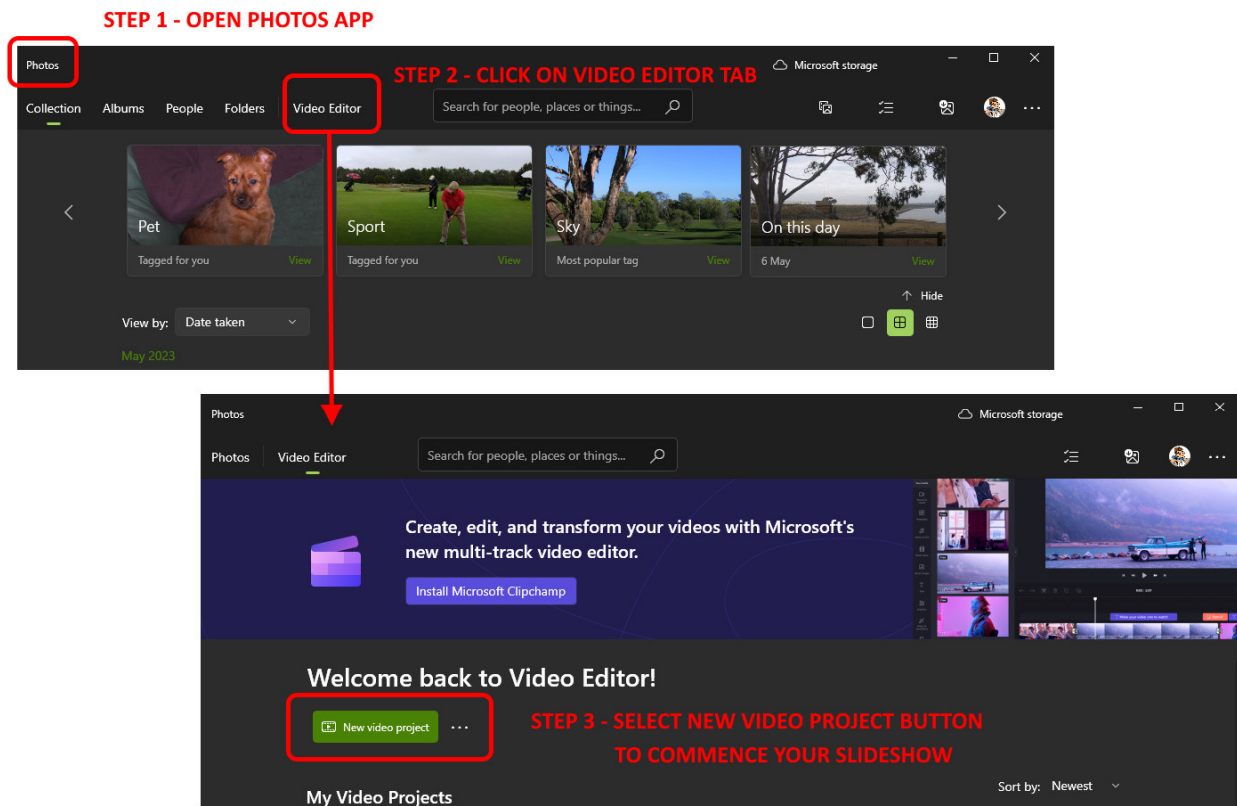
STEP 1 - OPEN PHOTOS APP

Photos

STEP 2 - CLICK ON VIDEO EDITOR TAB

Microsoft storage

Collection Albums People Folders Video Editor

Search for people, places or things...

Pet
Tagged for you View

Sport
Tagged for you View

Sky
Most popular tag View

On this day
6 May View

Hide

View by: Date taken

May 2023

Photos

Microsoft storage

Photos Video Editor

Search for people, places or things...

Create, edit, and transform your videos with Microsoft's new multi-track video editor.

Install Microsoft Clipchamp

Welcome back to Video Editor!

New video project ···

STEP 3 - SELECT NEW VIDEO PROJECT BUTTON TO COMMENCE YOUR SLIDESHOW

Sort by: Newest

My Video Projects